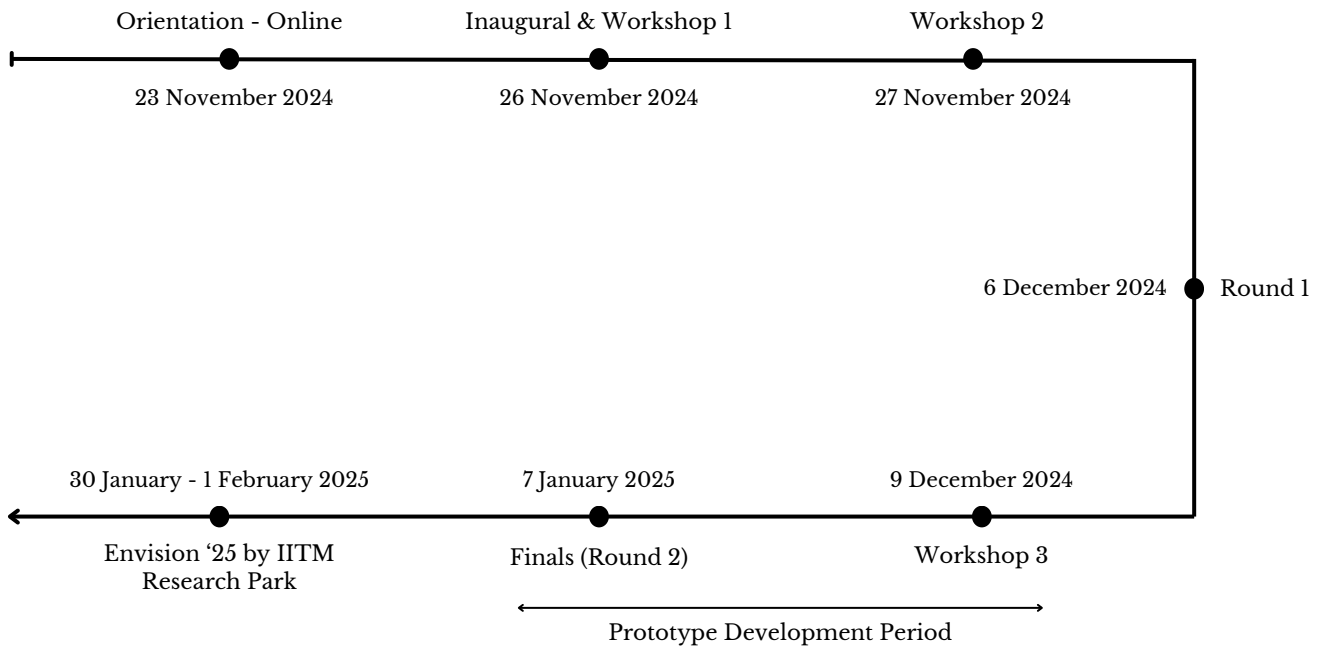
Orientation - Online
23 November 2024

Inaugural & Workshop 1
26 November 2024

Workshop 2
27 November 2024

6 December 2024 Round 1

9 December 2024
Workshop 3

7 January 2025
Finals (Round 2)

30 January - 1 February 2025
Envision ‘25 by IITM Research Park

Prototype Development Period